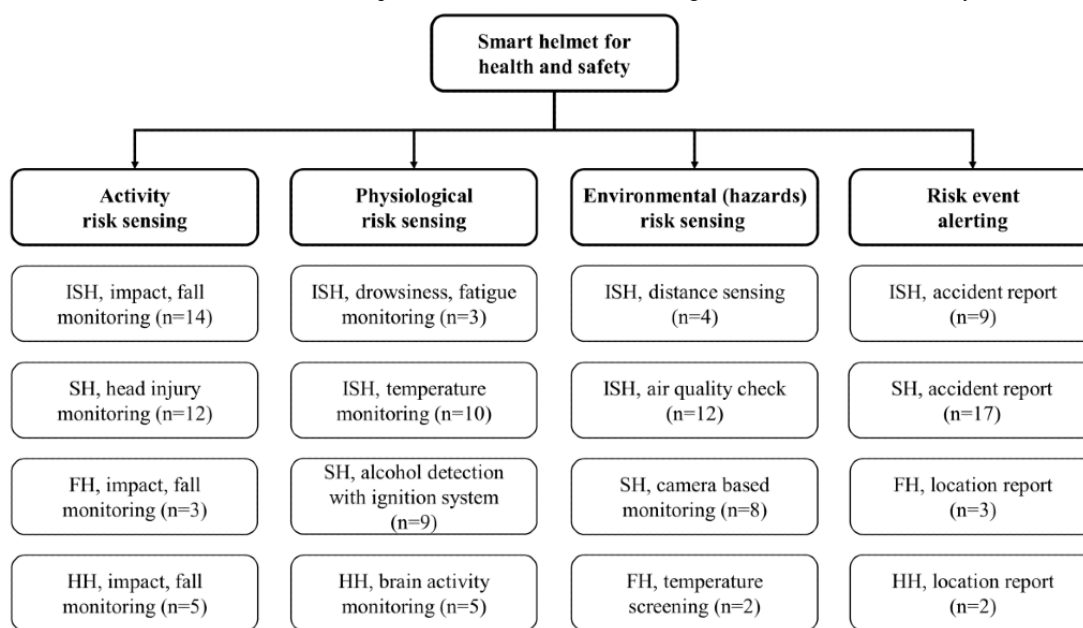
Smart helmet for health and safety

Activity risk sensing

ISH, impact, fall monitoring (n=14)

SH, head injury monitoring (n=12)

FH, impact, fall monitoring (n=3)

HH, impact, fall monitoring (n=5)

Physiological risk sensing

ISH, drowsiness, fatigue monitoring (n=3)

ISH, temperature monitoring (n=10)

SH, alcohol detection with ignition system (n=9)

HH, brain activity monitoring (n=5)

Environmental (hazards) risk sensing

ISH, distance sensing (n=4)

ISH, air quality check (n=12)

SH, camera based monitoring (n=8)

FH, temperature screening (n=2)

Risk event alerting

ISH, accident report (n=9)

SH, accident report (n=17)

FH, location report (n=3)

HH, location report (n=2)